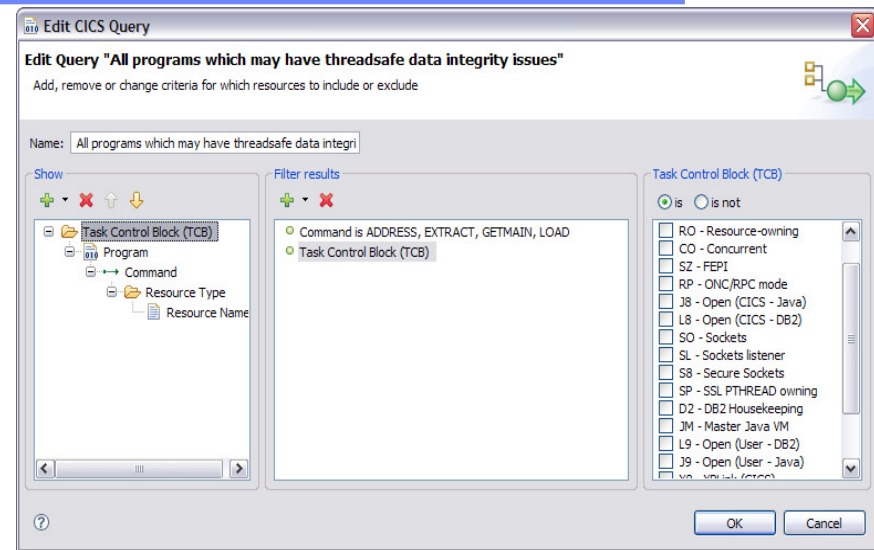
Edit CICS Query

Edit Query "All programs which may have threadsafe data integrity issues"

Add, remove or change criteria for which resources to include or exclude

Name: All programs which may have threadsafe data integri

Show

Task Control Block (TCB)
Program
Command
Resource Type
Resource Name

Filter results

Command is ADDRESS, EXTRACT, GETMAIN, LOAD
Task Control Block (TCB)

Task Control Block (TCB)

is
is not

RO - Resource-owning
CO - Concurrent
SZ - FEPI
RP - ONC/RPC mode
J8 - Open (CICS - Java)
L8 - Open (CICS - DB2)
SO - Sockets
SL - Sockets listener
S8 - Secure Sockets
SP - SSL PTHREAD owning
D2 - DB2 Housekeeping
JM - Master Java VM
L9 - Open (User - DB2)
J9 - Open (User - Java)
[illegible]

OK
Cancel